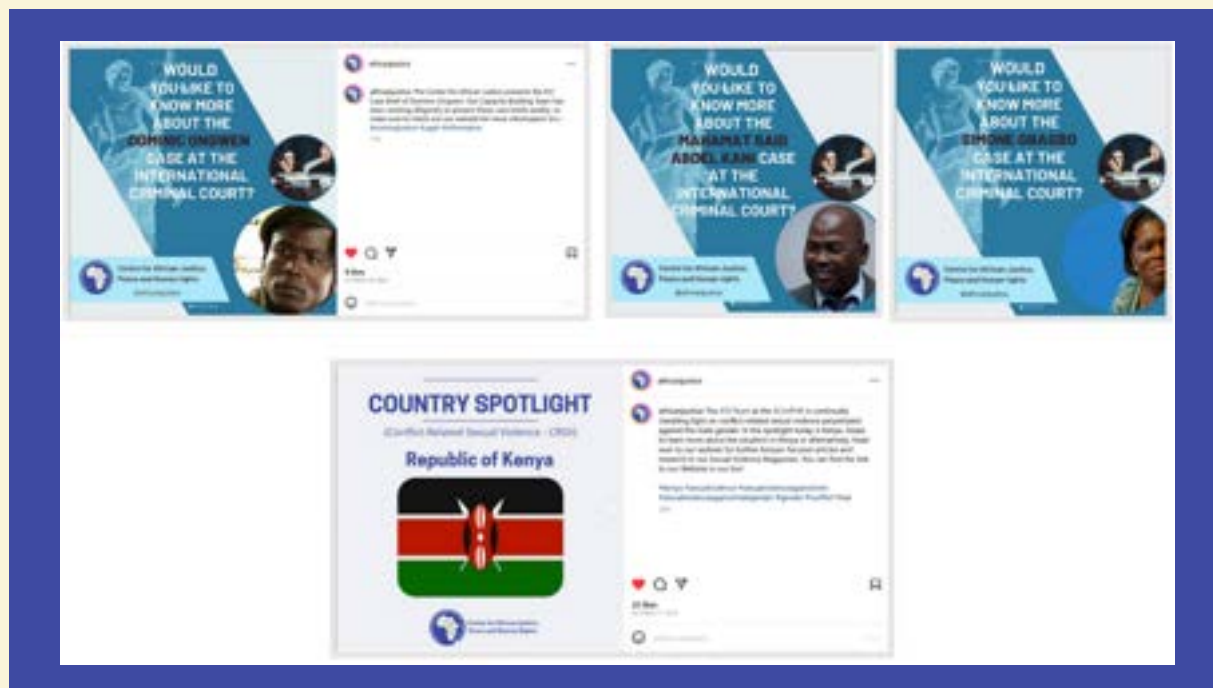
WOULD YOU LIKE TO KNOW MORE ABOUT THE DOMINIC ONGWEN CASE AT THE INTERNATIONAL CRIMINAL COURT?

Centre for African Justice, Peace and Human Rights

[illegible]

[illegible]

WOULD YOU LIKE TO KNOW MORE ABOUT THE MAHAMAT SAID ABDEL KANI CASE AT THE INTERNATIONAL CRIMINAL COURT?

Centre for African Justice, Peace and Human Rights

WOULD YOU LIKE TO KNOW MORE ABOUT THE SIMONE GBAGBO CASE AT THE INTERNATIONAL CRIMINAL COURT?

Centre for African Justice, Peace and Human Rights

COUNTRY SPOTLIGHT

(Conflict Related Sexual Violence - CRSV)

Republic of Kenya

Centre for African Justice, Peace and Human Rights

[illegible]

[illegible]